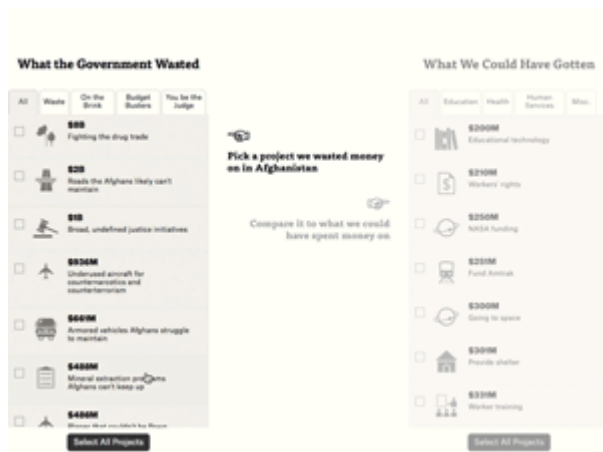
What the Government Wasted

What We Could Have Gotten

All | Waste | On the Brink | Budget Busters | You be the Judge

$8B
Fighting the drug trade

$2B
Roads the Afghans likely can't maintain

$1B
Broad, undefined justice initiatives

$936M
Underused aircraft for counternarcotics and counterterrorism

$641M
Armored vehicles Afghans struggle to maintain

$488M
Mineral extraction programs Afghans can't keep up

$486M
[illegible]

Select All Projects

Pick a project we wasted money on in Afghanistan

Compare it to what we could have spent money on

All | Education | Health | Human Services | Misc.

$200M
Educational technology

$210M
Workers' rights

$250M
NASA funding

$251M
Fund Amtrak

$300M
Going to space

$301M
Provide shelter

$331M
Worker training

Select All Projects